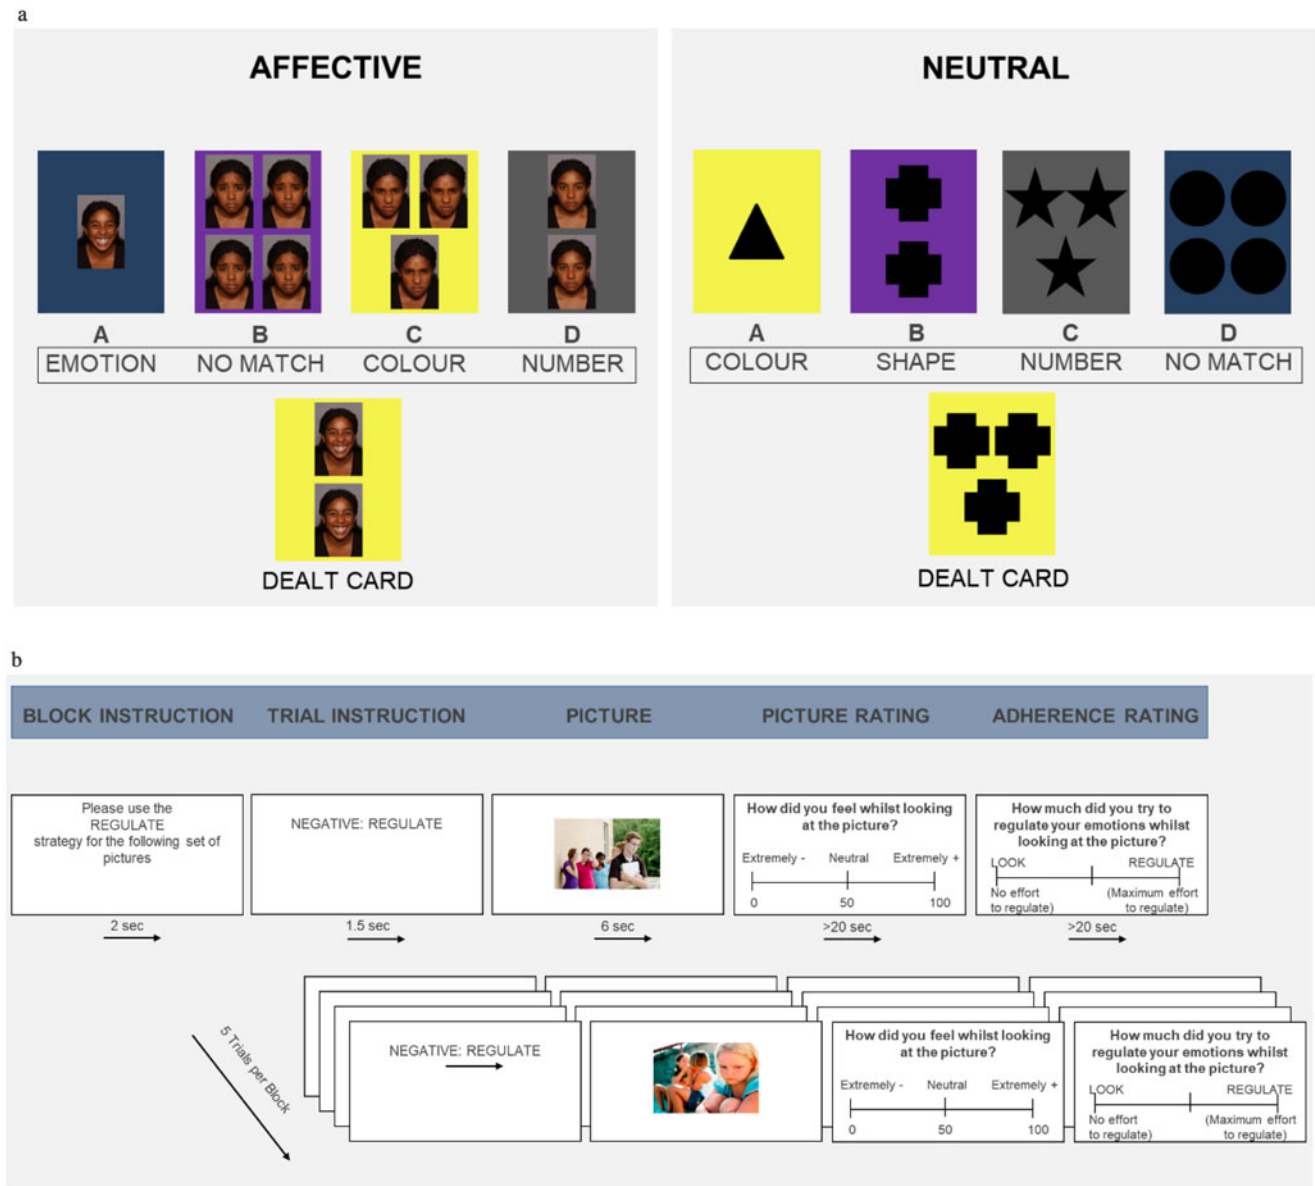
a

AFFECTIVE

A B C D
EMOTION NO MATCH COLOUR NUMBER

DEALT CARD

NEUTRAL

A B C D
COLOUR SHAPE NUMBER NO MATCH

DEALT CARD

b

BLOCK INSTRUCTION TRIAL INSTRUCTION PICTURE PICTURE RATING ADHERENCE RATING

Please use the REGULATE strategy for the following set of pictures

2 sec

NEGATIVE: REGULATE

1.5 sec

6 sec

How did you feel whilst looking at the picture?

Extremely - Neutral Extremely +

0 50 100

>20 sec

How much did you try to regulate your emotions whilst looking at the picture?

LOOK REGULATE

No effort to regulate) (Maximum effort to regulate)

>20 sec

5 Trials per Block

NEGATIVE: REGULATE

How did you feel whilst looking at the picture?

Extremely - Neutral Extremely +

0 50 100

How much did you try to regulate your emotions whilst looking at the picture?

LOOK REGULATE

No effort to regulate) (Maximum effort to regulate)